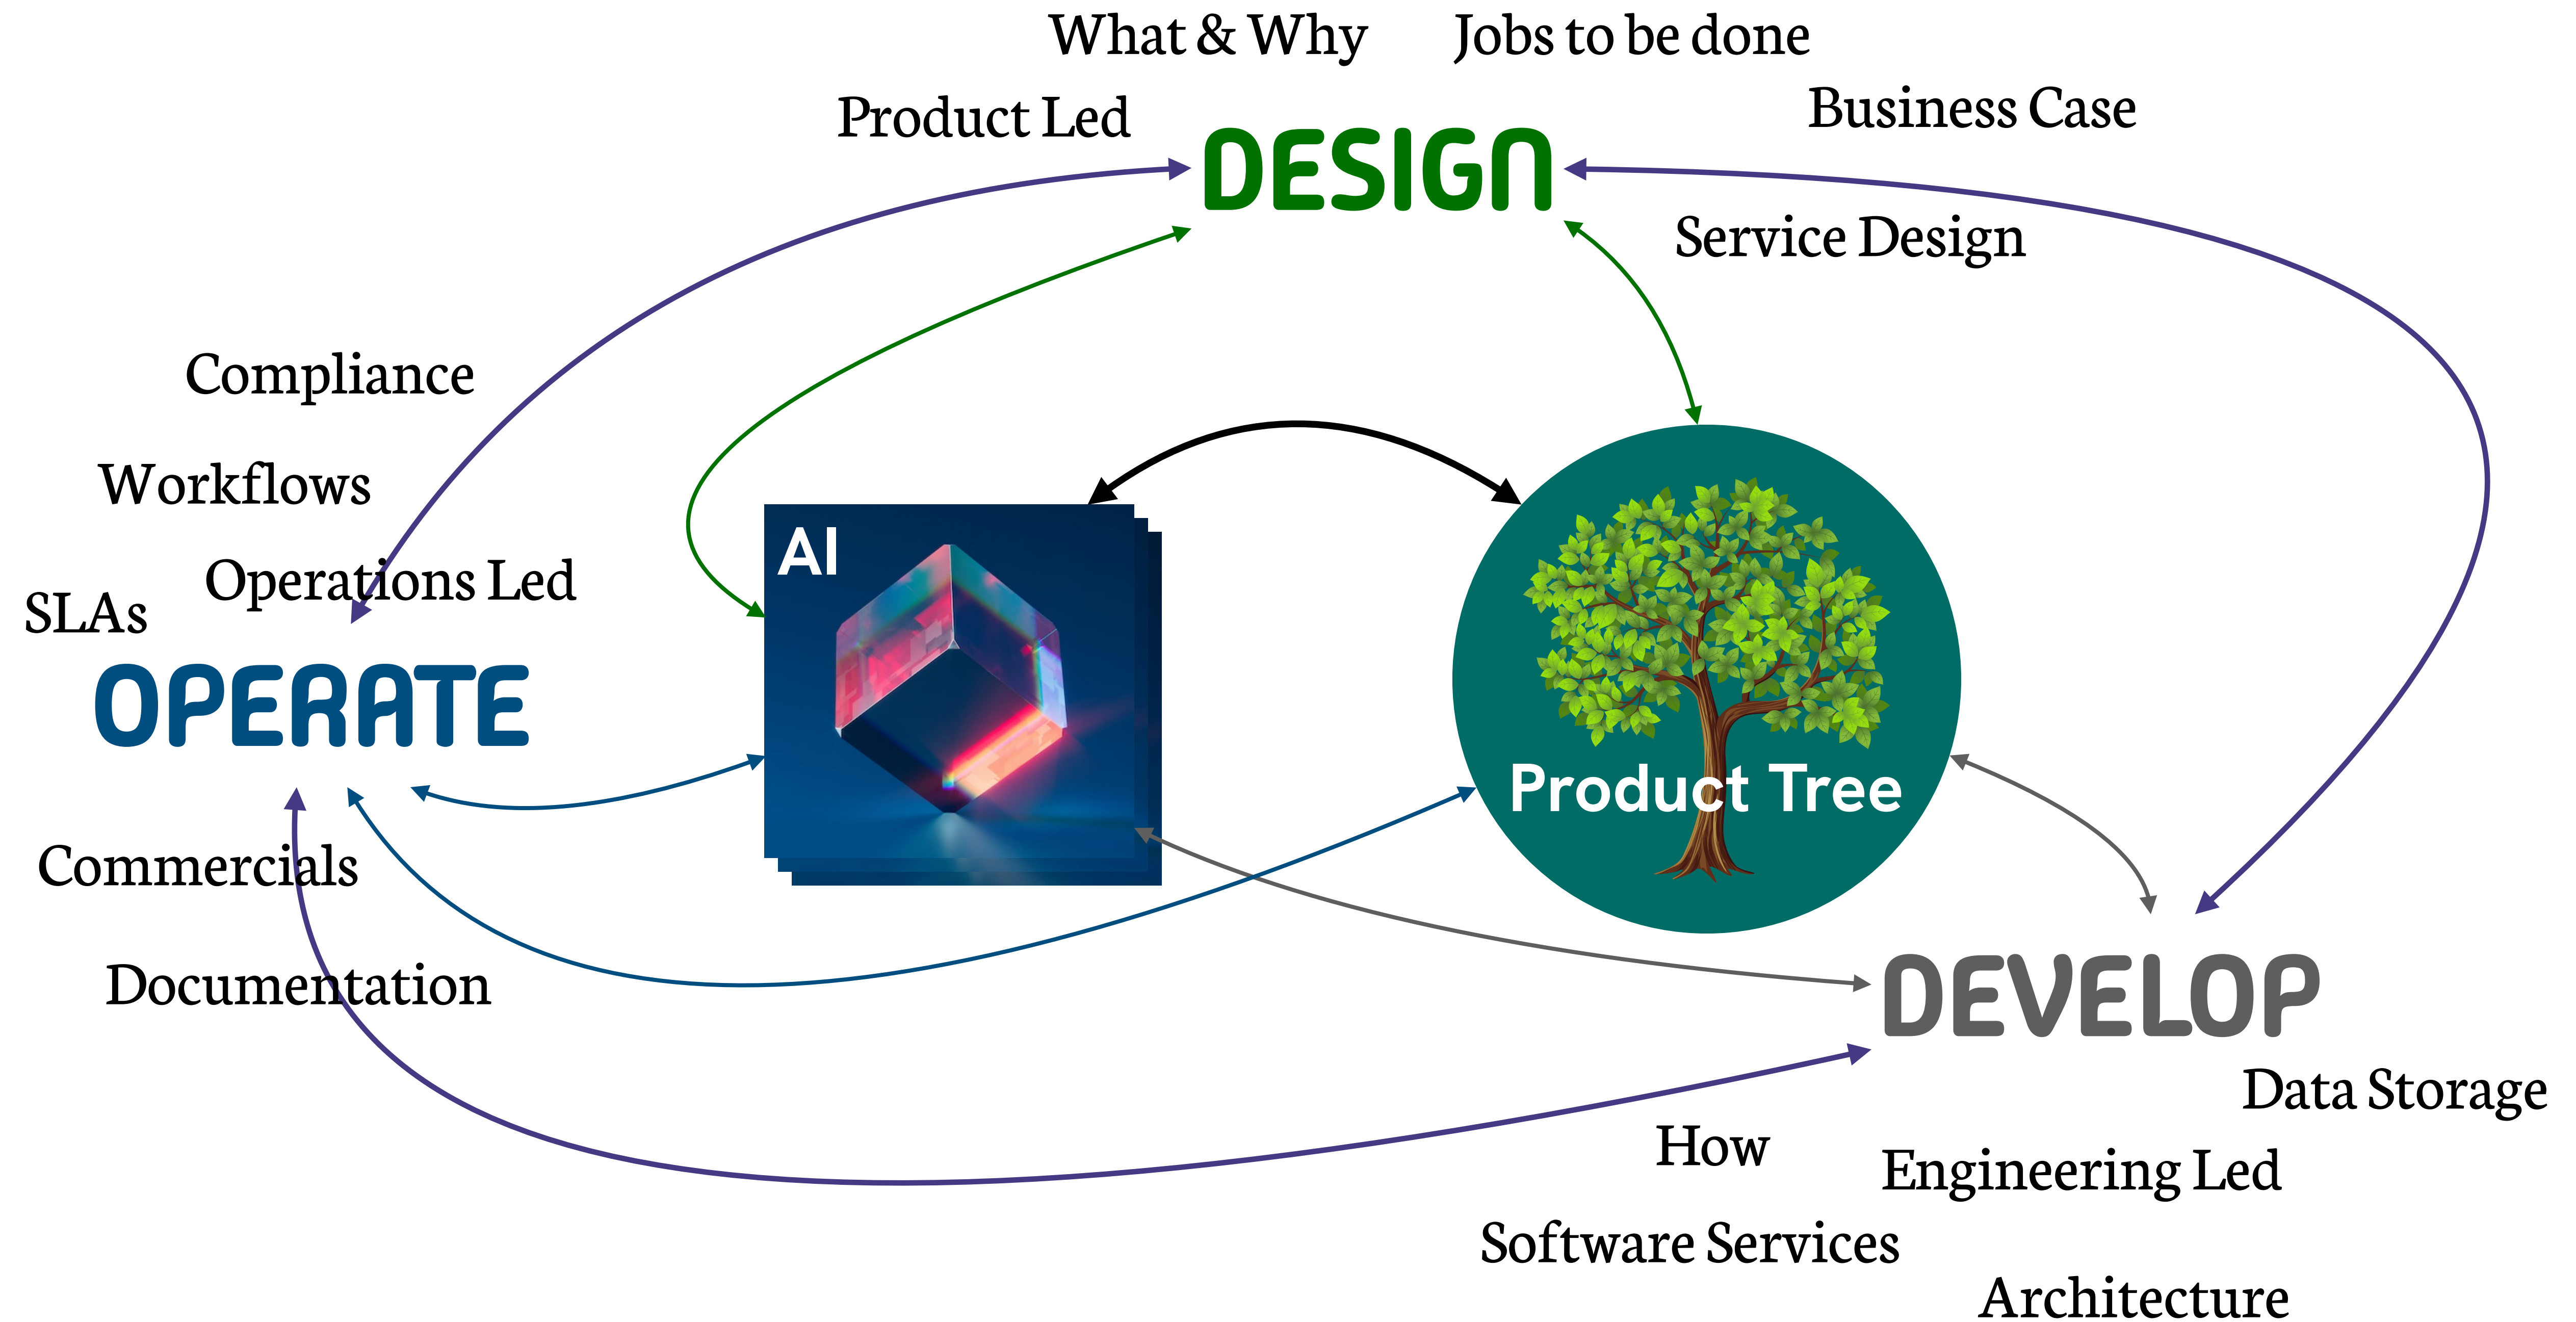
What & Why

Jobs to be done

Product Led

DESIGN

Business Case

Service Design

Compliance

Workflows

Operations Led

SLAs

OPERATE

AI

Product Tree

Commercials

Documentation

DEVELOP

Data Storage

How

Engineering Led

Software Services

Architecture